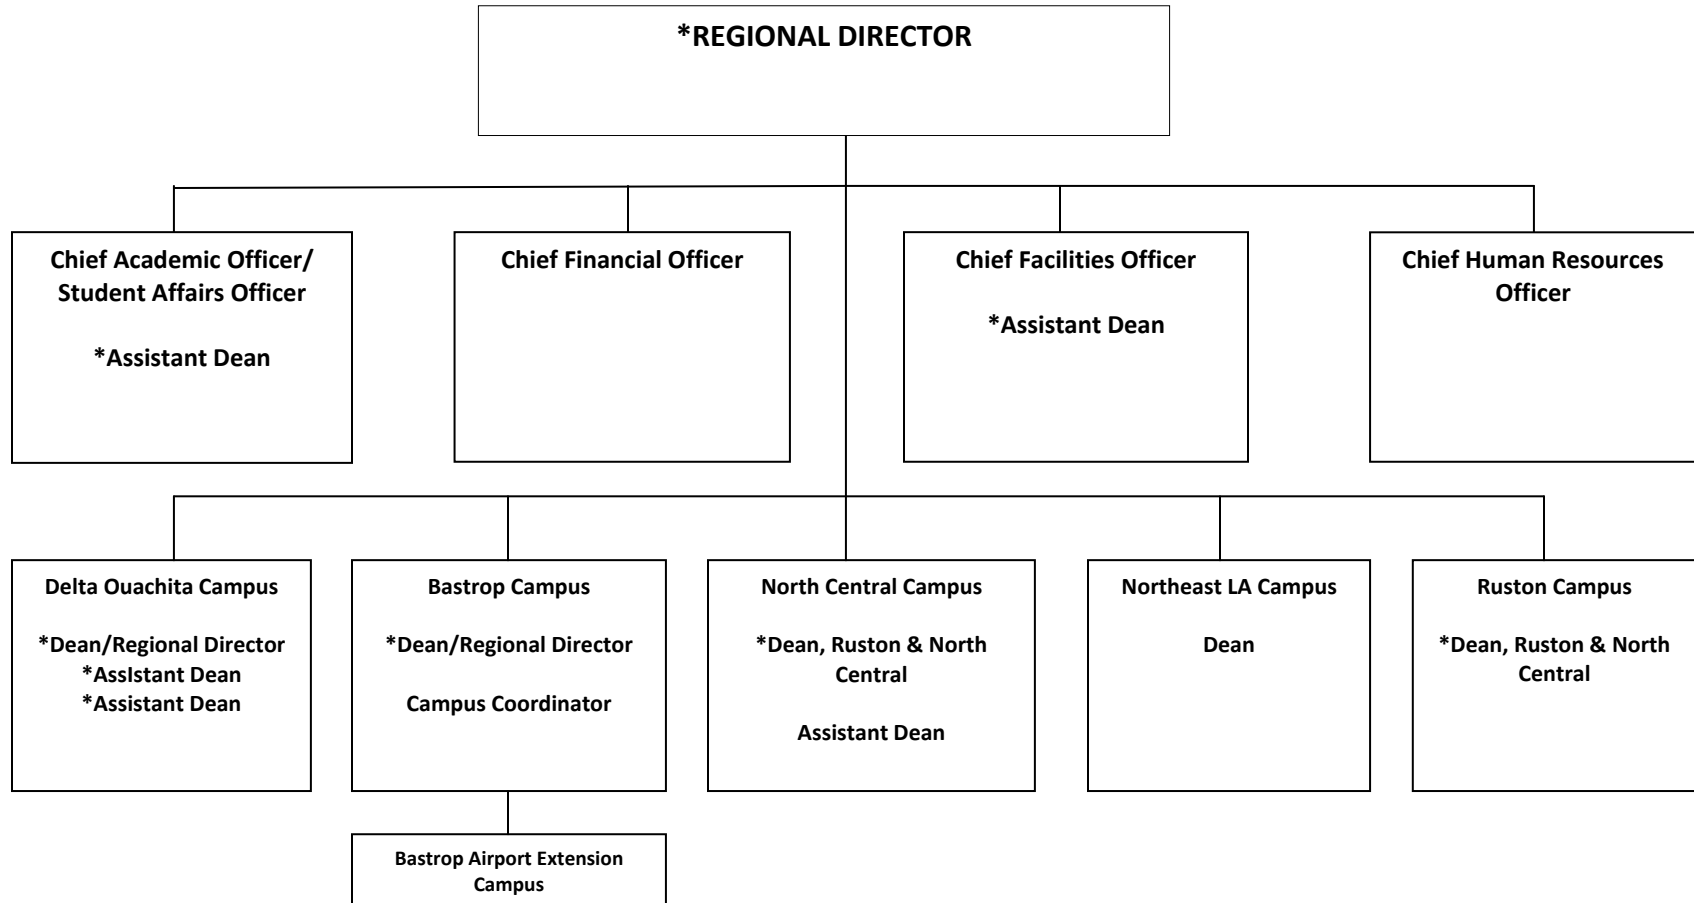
*REGIONAL DIRECTOR

Chief Academic Officer/ Student Affairs Officer

*Assistant Dean

Chief Financial Officer

Chief Facilities Officer

*Assistant Dean

Chief Human Resources Officer

Delta Ouachita Campus

*Dean/Regional Director
*AssIstant Dean
*Assistant Dean

Bastrop Campus

*Dean/Regional Director

Campus Coordinator

North Central Campus

*Dean, Ruston & North Central

Assistant Dean

Northeast LA Campus

Dean

Ruston Campus

*Dean, Ruston & North Central

Bastrop Airport Extension Campus